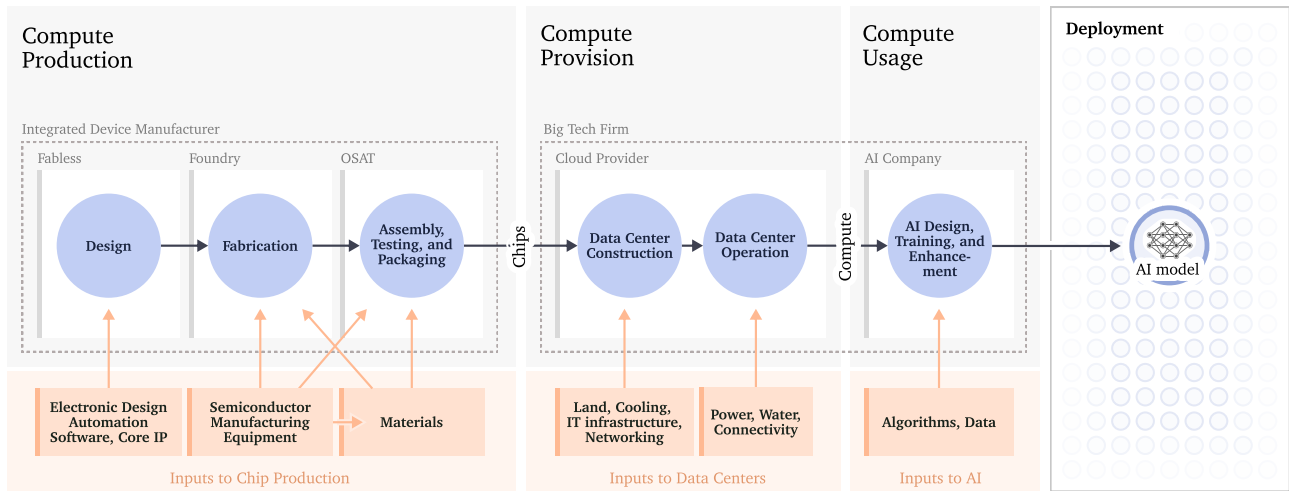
Compute Production

Compute Provision

Compute Usage

Deployment

Integrated Device Manufacturer

Big Tech Firm

Fabless

Foundry

OSAT

Cloud Provider

AI Company

Design

Fabrication

Assembly, Testing, and Packaging

Chips

Data Center Construction

Data Center Operation

Compute

AI Design, Training, and Enhancement

AI model

Electronic Design Automation Software, Core IP

Semiconductor Manufacturing Equipment

Materials

Land, Cooling, IT infrastructure, Networking

Power, Water, Connectivity

Algorithms, Data

Inputs to Chip Production

Inputs to Data Centers

Inputs to AI